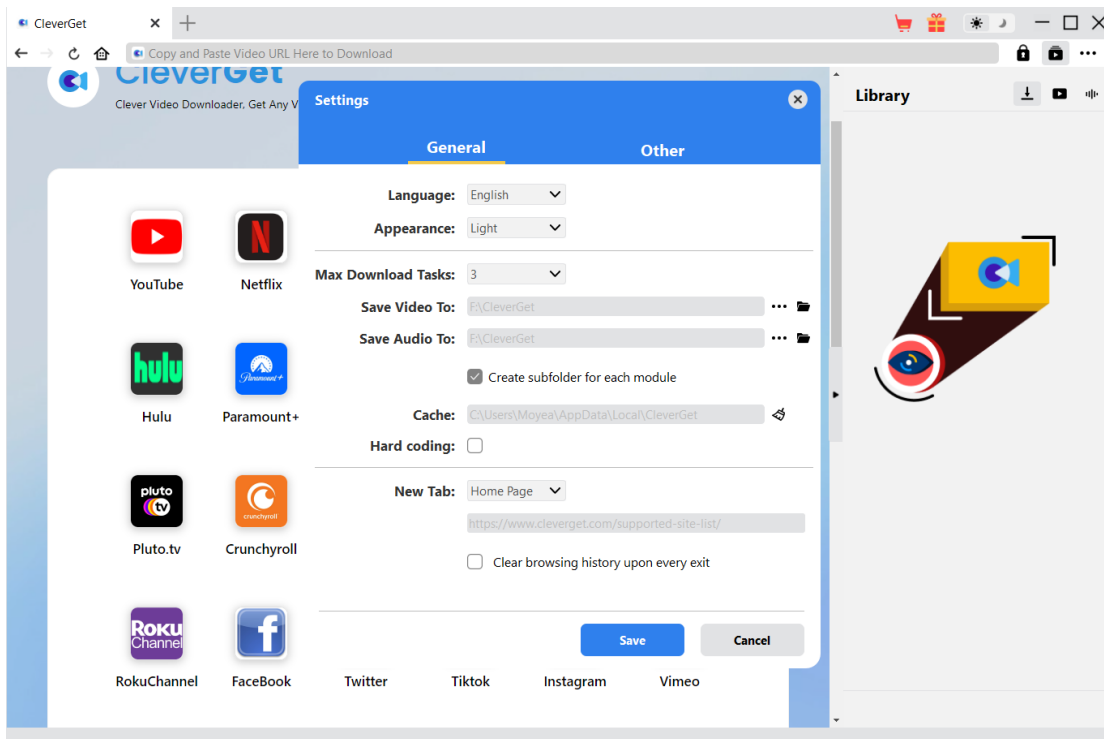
CleverGet

Copy and Paste Video URL Here to Download

CleverGet
Clever Video Downloader, Get Any V

Library

Settings

General Other

Language: English
Appearance: Light
Max Download Tasks: 3
Save Video To: F:\CleverGet
Save Audio To: F:\CleverGet
Create subfolder for each module
Cache: C:\Users\Moyea\AppData\Local\CleverGet
Hard coding:
New Tab: Home Page
https://www.cleverget.com/supported-site-list/
Clear browsing history upon every exit

Save Cancel

YouTube
Netflix
hulu
Hulu
Paramount+
Paramount+
pluto tv
Pluto.tv
crunchyroll
Crunchyroll
Roku Channel
RokuChannel
FaceBook
Twitter
Tiktok
Instagram
Vimeo